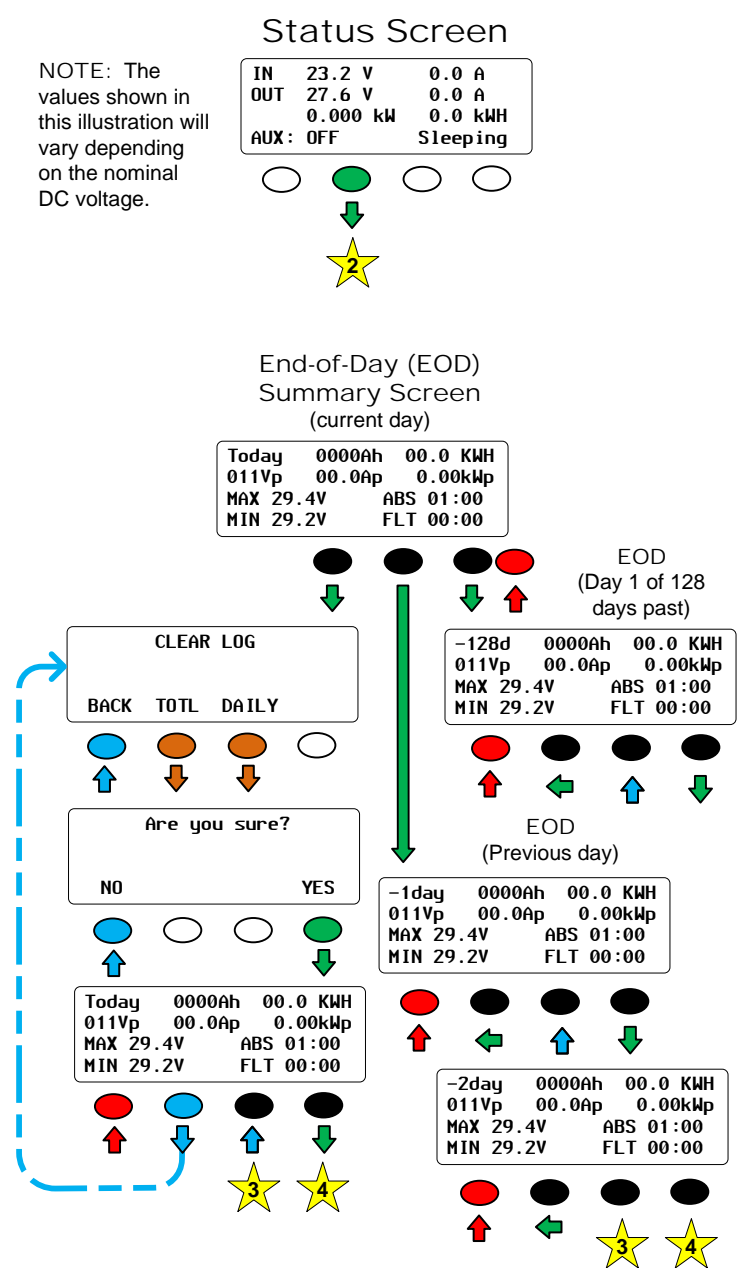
Status Screen

NOTE: The values shown in this illustration will vary depending on the nominal DC voltage.

IN 23.2 V 0.0 A
OUT 27.6 V 0.0 A
0.000 kW 0.0 kWH
AUX: OFF Sleeping

2

End-of-Day (EOD) Summary Screen
(current day)

Today 0000Ah 00.0 KWH
011Vp 00.0Ap 0.00kWp
MAX 29.4V ABS 01:00
MIN 29.2V FLT 00:00

EOD
(Day 1 of 128 days past)

-128d 0000Ah 00.0 KWH
011Vp 00.0Ap 0.00kWp
MAX 29.4V ABS 01:00
MIN 29.2V FLT 00:00

CLEAR LOG

BACK TOTL DAILY

Are you sure?

NO YES

EOD
(Previous day)

-1day 0000Ah 00.0 KWH
011Vp 00.0Ap 0.00kWp
MAX 29.4V ABS 01:00
MIN 29.2V FLT 00:00

Today 0000Ah 00.0 KWH
011Vp 00.0Ap 0.00kWp
MAX 29.4V ABS 01:00
MIN 29.2V FLT 00:00

3 4

-2day 0000Ah 00.0 KWH
011Vp 00.0Ap 0.00kWp
MAX 29.4V ABS 01:00
MIN 29.2V FLT 00:00

3 4